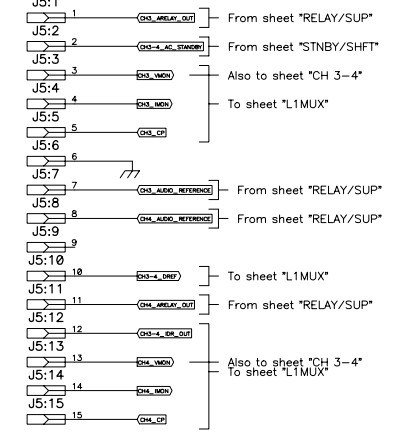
J5:1
1
CH3_ARELAY_OUT
From sheet "RELAY/SUP"
J5:2
2
CH3-4_AC_STANDBY
From sheet "STNBY/SHFT"
J5:3
3
CH3_VMON
Also to sheet "CH 3-4"
J5:4
4
CH3_IMON
To sheet "L1MUX"
J5:5
5
CH3_CP
J5:6
6
J5:7
7
CH3_AUDIO_REFERENCE
From sheet "RELAY/SUP"
J5:8
8
CH4_AUDIO_REFERENCE
From sheet "RELAY/SUP"
J5:9
9
J5:10
10
CH3-4_DREF
To sheet "L1MUX"
J5:11
11
CH4_ARELAY_OUT
From sheet "RELAY/SUP"
J5:12
12
CH3-4_IDR_OUT
J5:13
13
CH4_VMON
Also to sheet "CH 3-4"
To sheet "L1MUX"
J5:14
14
CH4_IMON
J5:15
15
CH4_CP